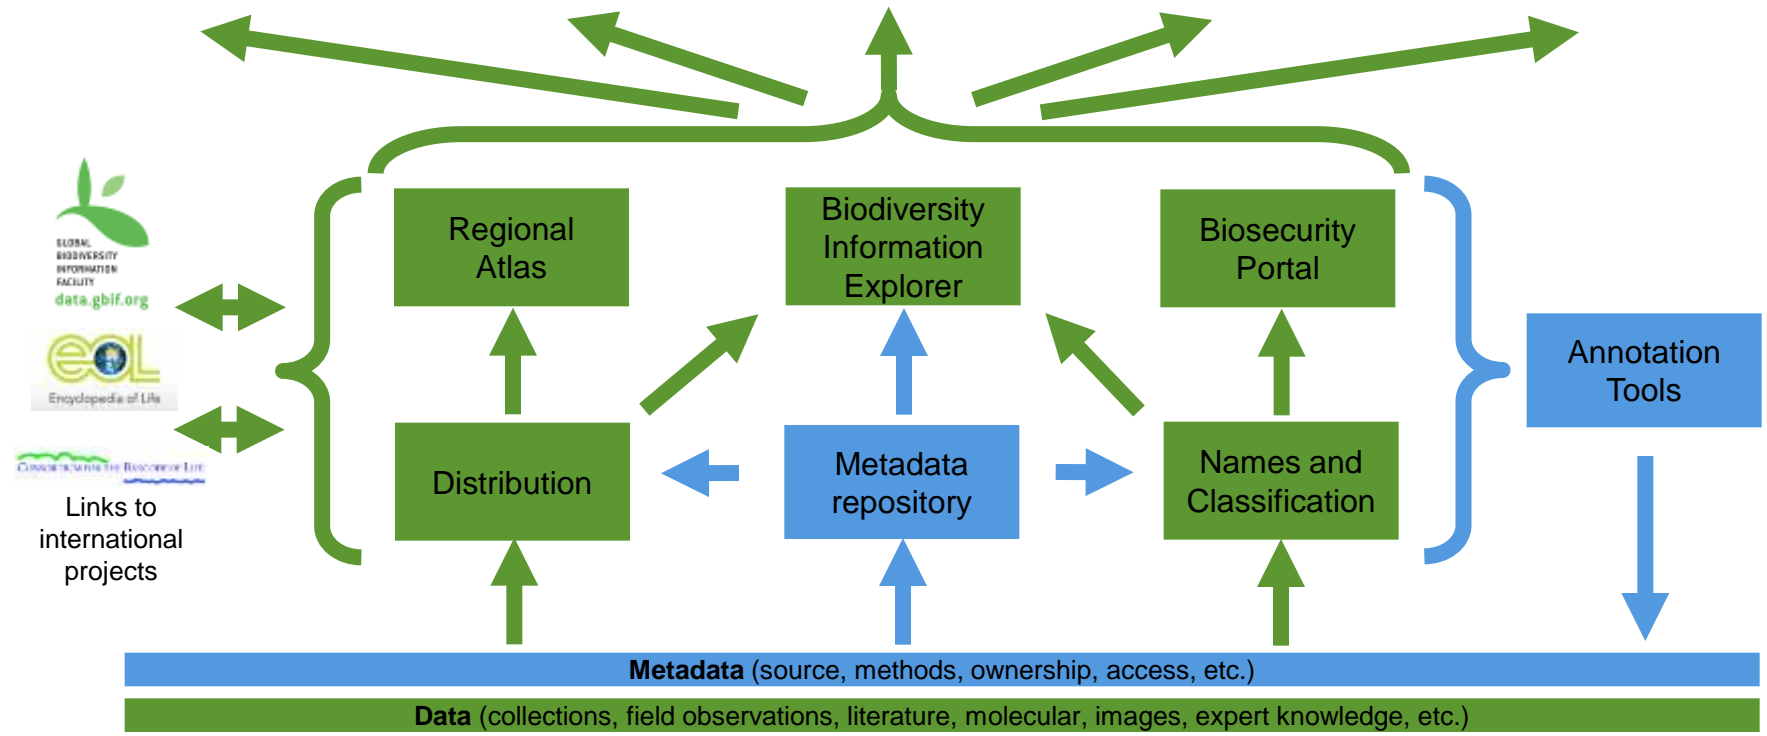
GLOBAL BIODIVERSITY INFORMATION FACILITY
data.gbif.org

eol
Encyclopedia of Life

Consortium for the Barcode of Life

Links to international projects

Regional Atlas

Biodiversity Information Explorer

Biosecurity Portal

Annotation Tools

Distribution

Metadata repository

Names and Classification

**Metadata** (source, methods, ownership, access, etc.)

**Data** (collections, field observations, literature, molecular, images, expert knowledge, etc.)